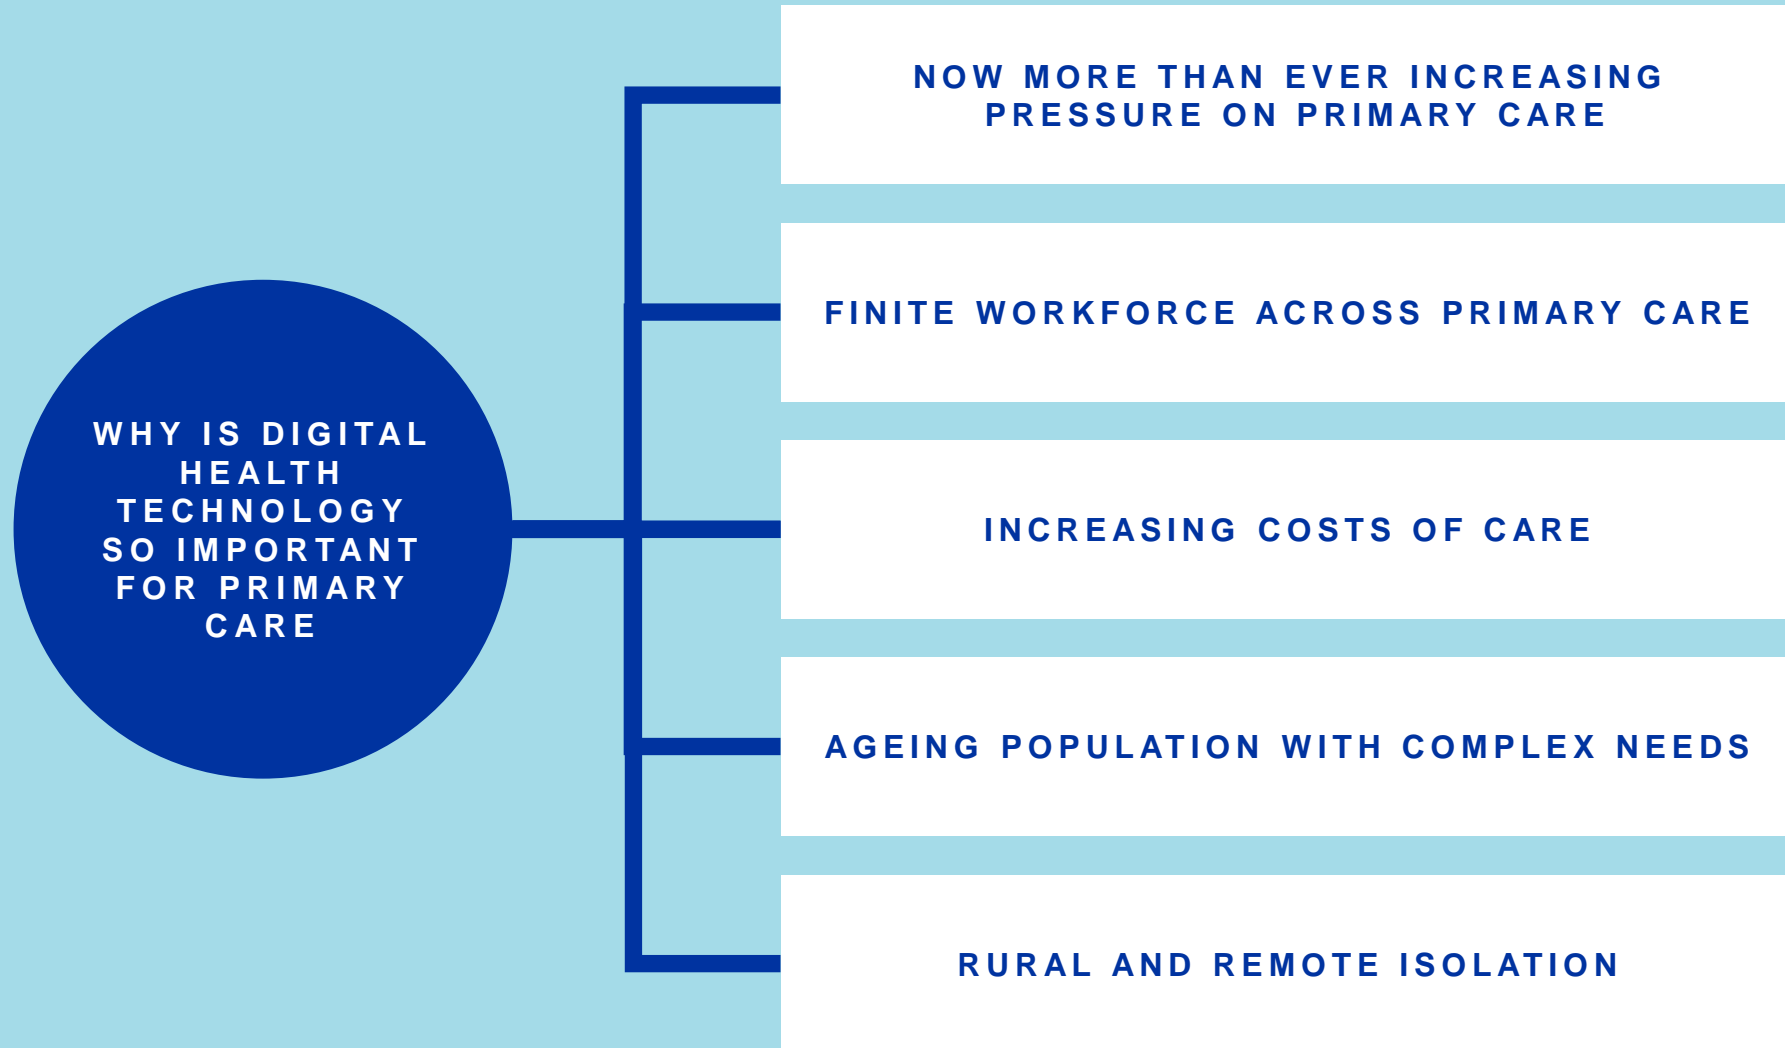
WHY IS DIGITAL HEALTH TECHNOLOGY SO IMPORTANT FOR PRIMARY CARE

NOW MORE THAN EVER INCREASING PRESSURE ON PRIMARY CARE

FINITE WORKFORCE ACROSS PRIMARY CARE

INCREASING COSTS OF CARE

AGEING POPULATION WITH COMPLEX NEEDS

RURAL AND REMOTE ISOLATION